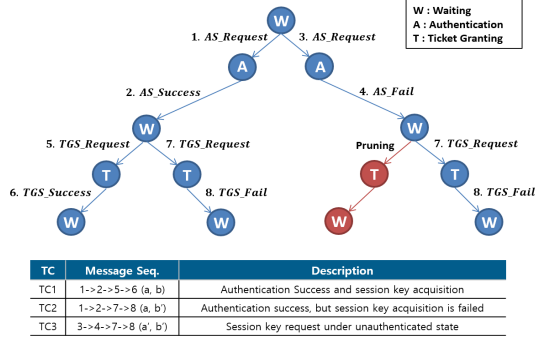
W : Waiting
A : Authentication
T : Ticket Granting

W

1. AS_Request

3. AS_Request

A

A

2. AS_Success

4. AS_Fail

W

W

5. TGS_Request

7. TGS_Request

Pruning

7. TGS_Request

T

T

T

T

6. TGS_Success

8. TGS_Fail

8. TGS_Fail

W

W

W

W

| TC | Message Seq. | Description |
|---|---|---|
| TC1 | 1->2->5->6 (a, b) | Authentication Success and session key acquisition |
| TC2 | 1->2->7->8 (a, b') | Authentication success, but session key acquisition is failed |
| TC3 | 3->4->7->8 (a', b') | Session key request under unauthenticated state |